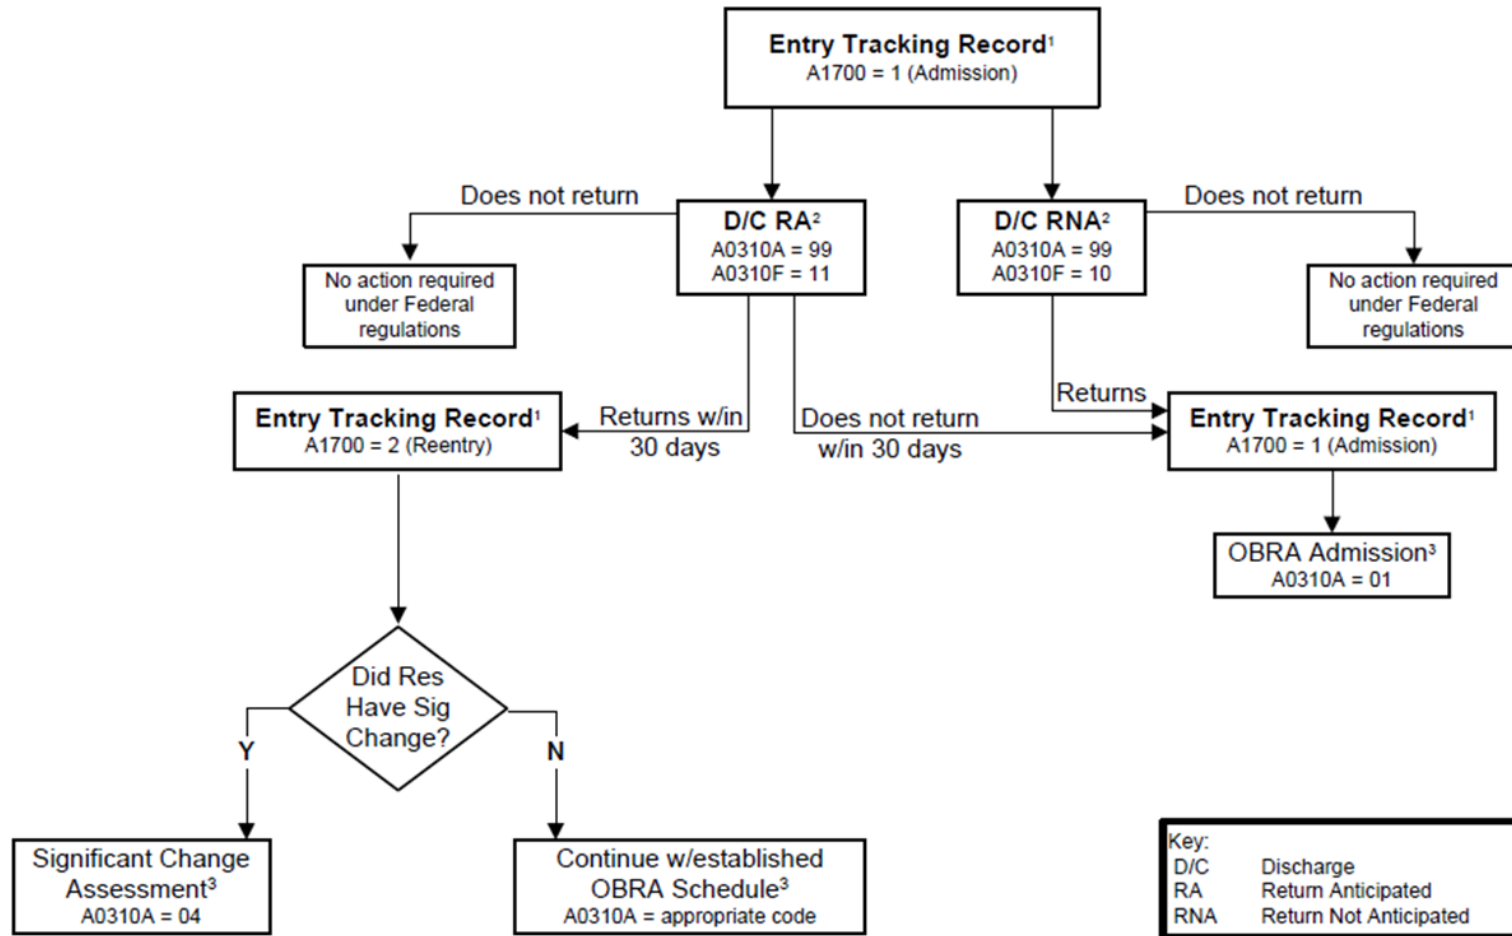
Entry Tracking Record¹
A1700 = 1 (Admission)

Does not return

D/C RA²
A0310A = 99
A0310F = 11

D/C RNA²
A0310A = 99
A0310F = 10

Does not return

No action required under Federal regulations

No action required under Federal regulations

Returns

Entry Tracking Record¹
A1700 = 2 (Reentry)

Returns w/in 30 days

Does not return w/in 30 days

Entry Tracking Record¹
A1700 = 1 (Admission)

OBRA Admission³
A0310A = 01

Did Res Have Sig Change?

Y

N

Significant Change Assessment³
A0310A = 04

Continue w/established OBRA Schedule³
A0310A = appropriate code

Key:
| D/C | Discharge |
|---|---|
| RA | Return Anticipated |
| RNA | Return Not Anticipated |